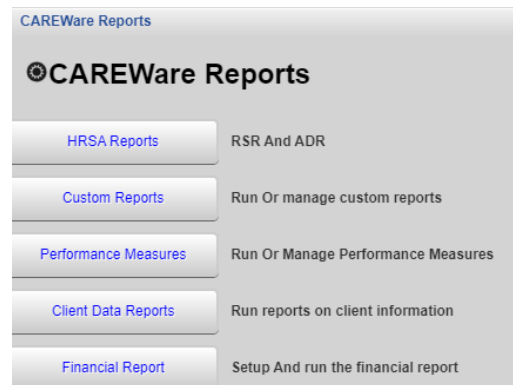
CAREWare Reports

CAREWare Reports

HRSA Reports
RSR And ADR

Custom Reports
Run Or manage custom reports

Performance Measures
Run Or Manage Performance Measures

Client Data Reports
Run reports on client information

Financial Report
Setup And run the financial report